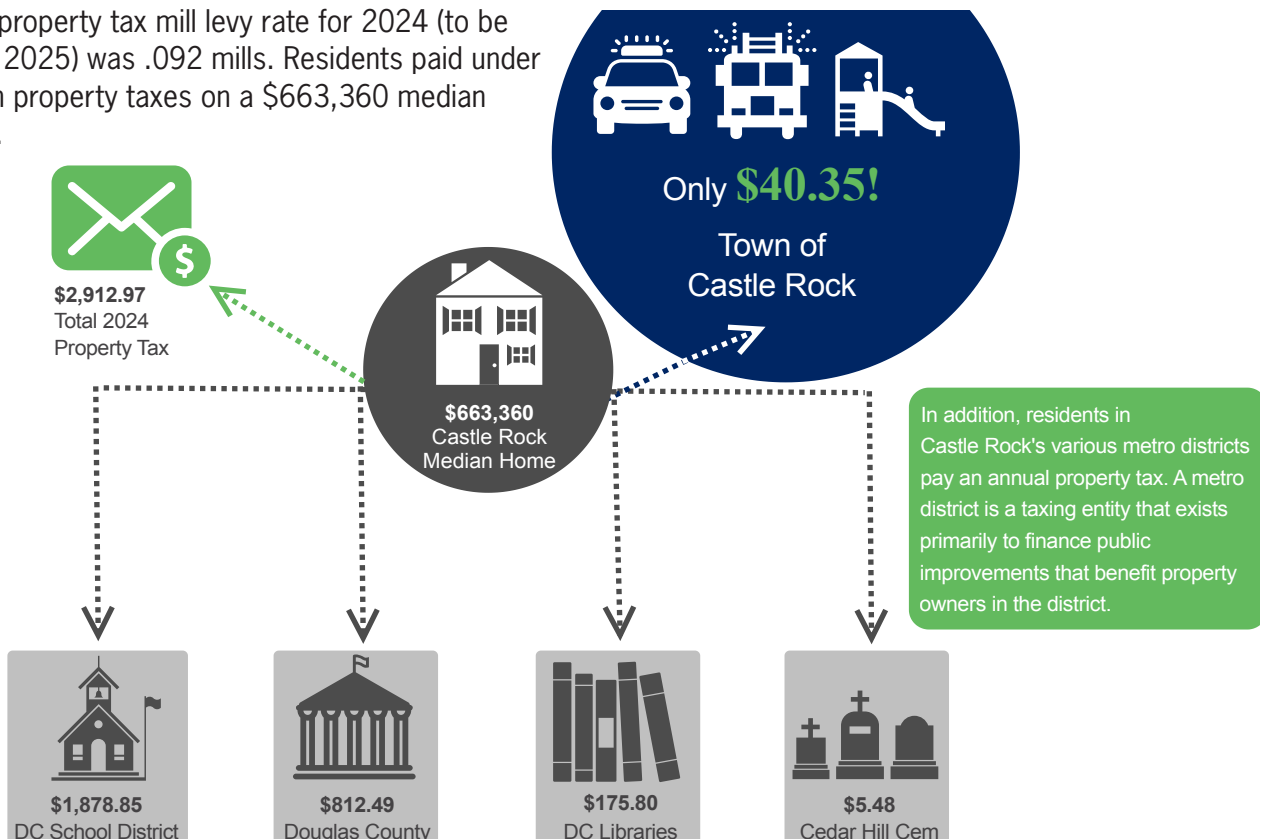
property tax mill levy rate for 2024 (to be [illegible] 2025) was .092 mills. Residents paid under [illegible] property taxes on a $663,360 median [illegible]

Only $40.35!

Town of Castle Rock

$2,912.97
Total 2024
Property Tax

$663,360
Castle Rock
Median Home

In addition, residents in Castle Rock's various metro districts pay an annual property tax. A metro district is a taxing entity that exists primarily to finance public improvements that benefit property owners in the district.

$1,878.85
DC School District

$812.49
Douglas County

$175.80
DC Libraries

$5.48
Cedar Hill Cem